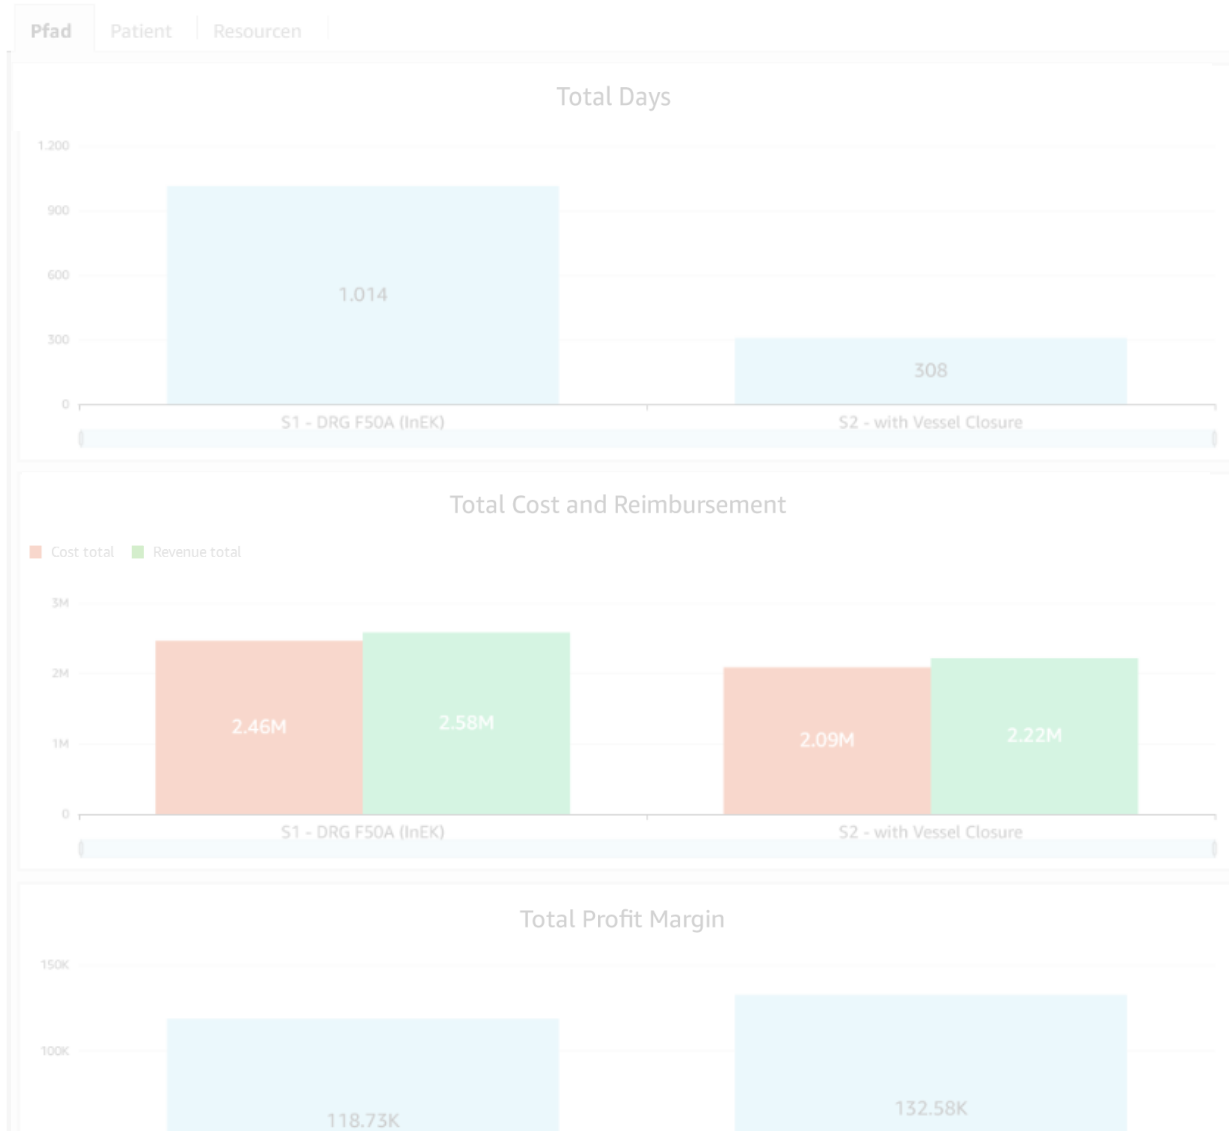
Pfad Patient Resourcen

Total Days

1.200
900
600
300
0

1.014

308

S1 - DRG F50A (InEK)
S2 - with Vessel Closure

Total Cost and Reimbursement

Cost total Revenue total

3M
2M
1M
0

2.46M
2.58M
2.09M
2.22M

S1 - DRG F50A (InEK)
S2 - with Vessel Closure

Total Profit Margin

150K
100K

118.73K
132.58K